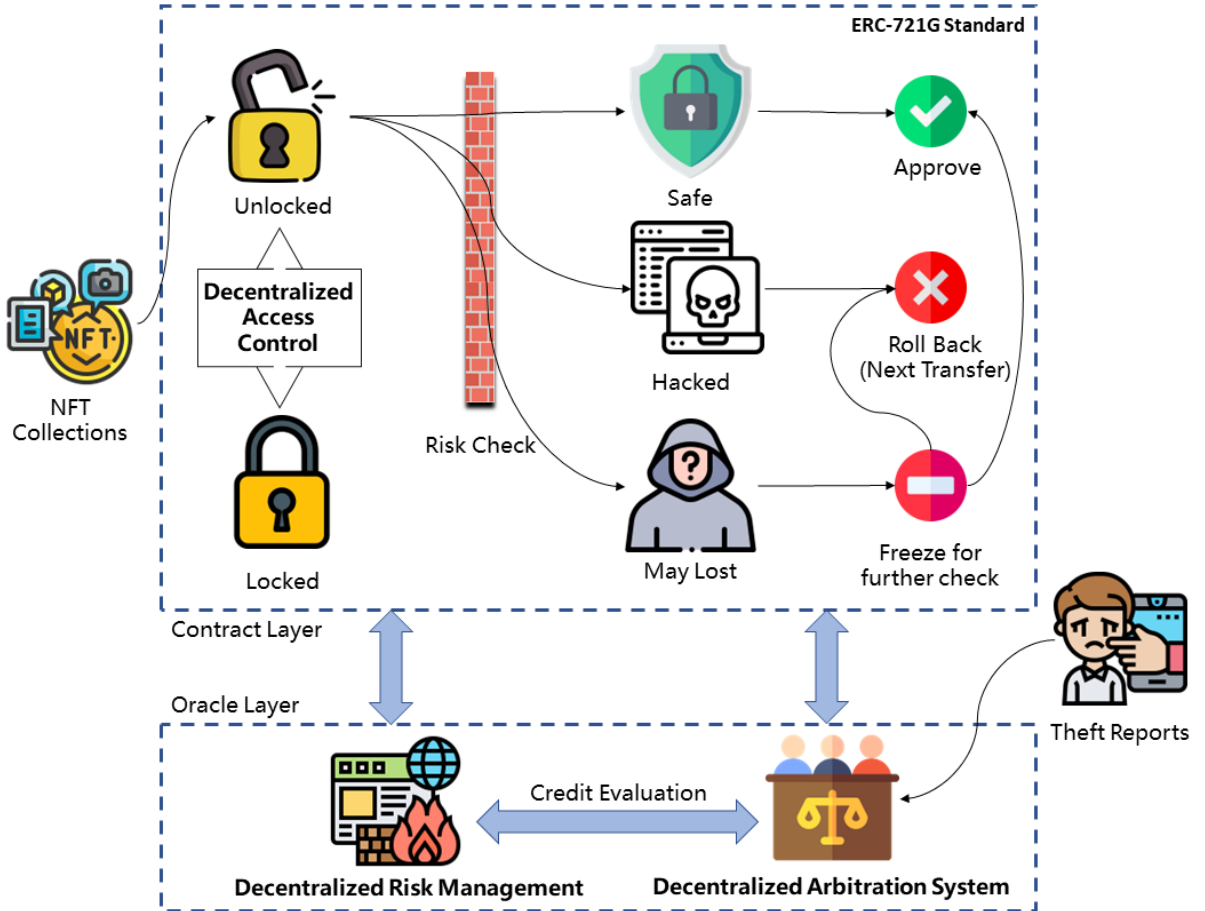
ERC-721G Standard

Unlocked

Decentralized Access Control

Locked

NFT

NFT Collections

Risk Check

Safe

Hacked

May Lost

Approve

Roll Back (Next Transfer)

Freeze for further check

Contract Layer

Oracle Layer

Theft Reports

Credit Evaluation

Decentralized Risk Management

Decentralized Arbitration System